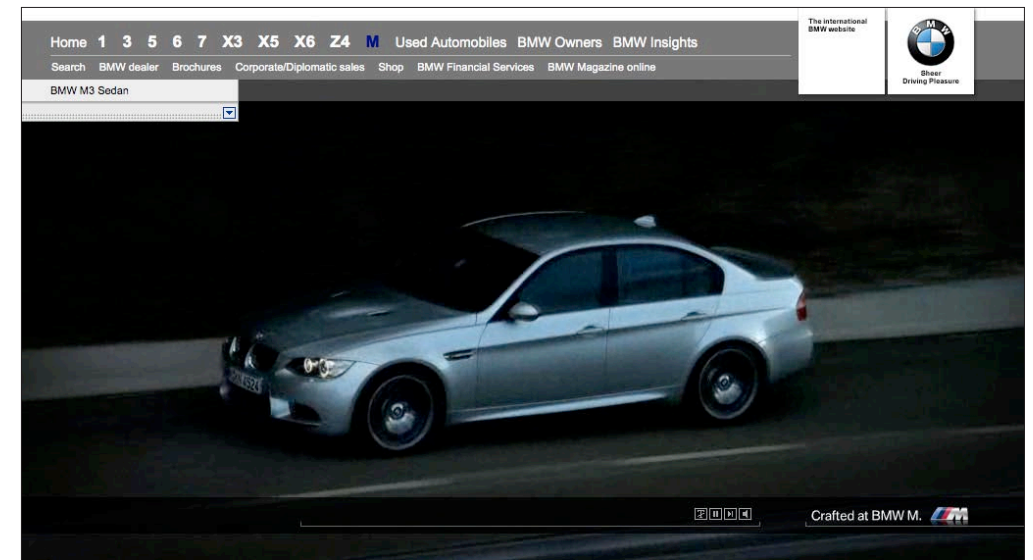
Home 1 3 5 6 7 X3 X5 X6 Z4 M Used Automobiles BMW Owners BMW Insights

Search BMW dealer Brochures Corporate/Diplomatic sales Shop BMW Financial Services BMW Magazine online

The international BMW website

BMW

Sheer Driving Pleasure

BMW M3 Sedan

Crafted at BMW M. M